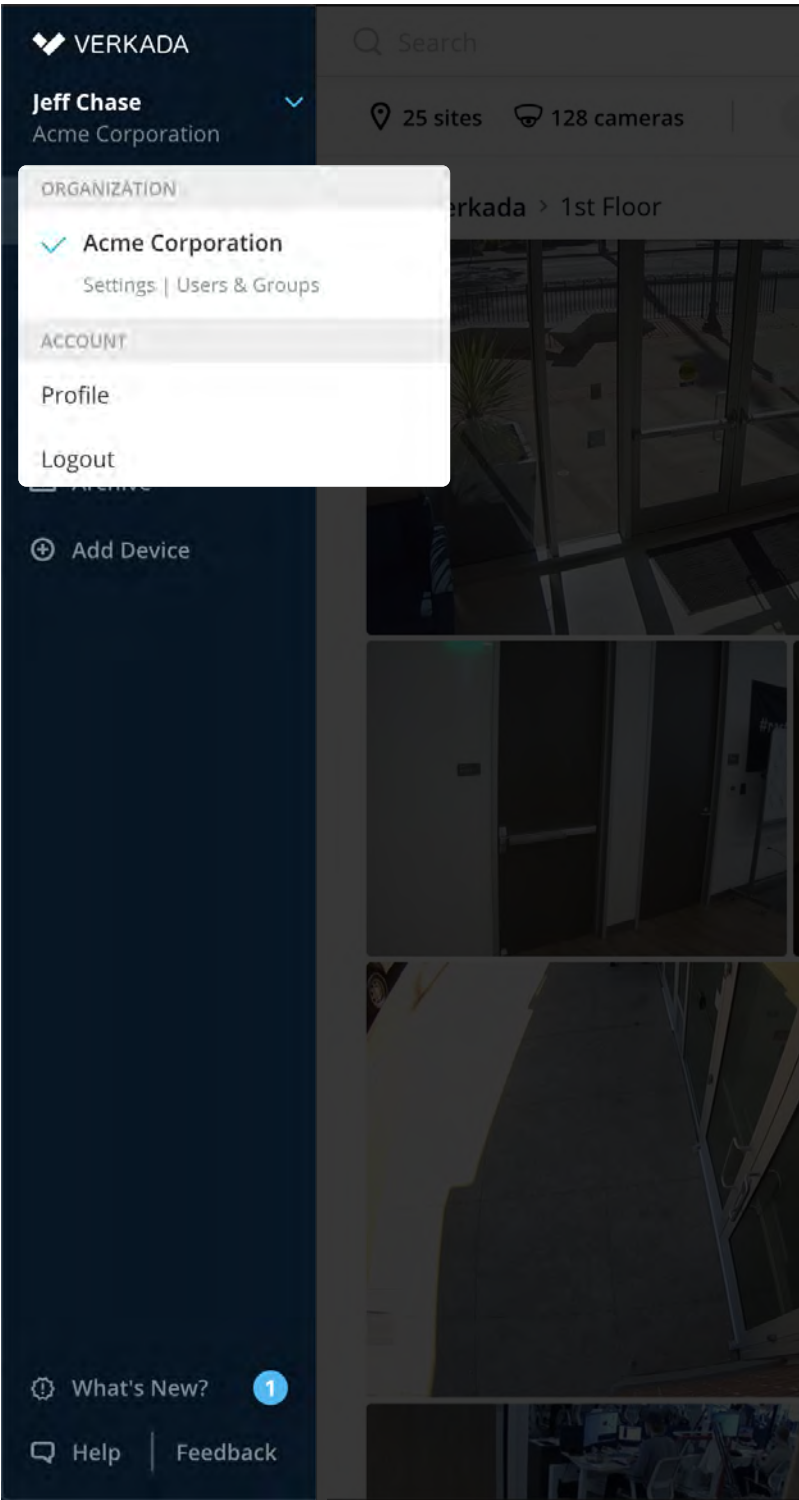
VERKADA

Jeff Chase
Acme Corporation

Search

25 sites 128 cameras

ORGANIZATION

Acme Corporation
Settings | Users & Groups

ACCOUNT

Profile

Logout

erkada > 1st Floor

Archive

Add Device

What's New? 1

Help | Feedback